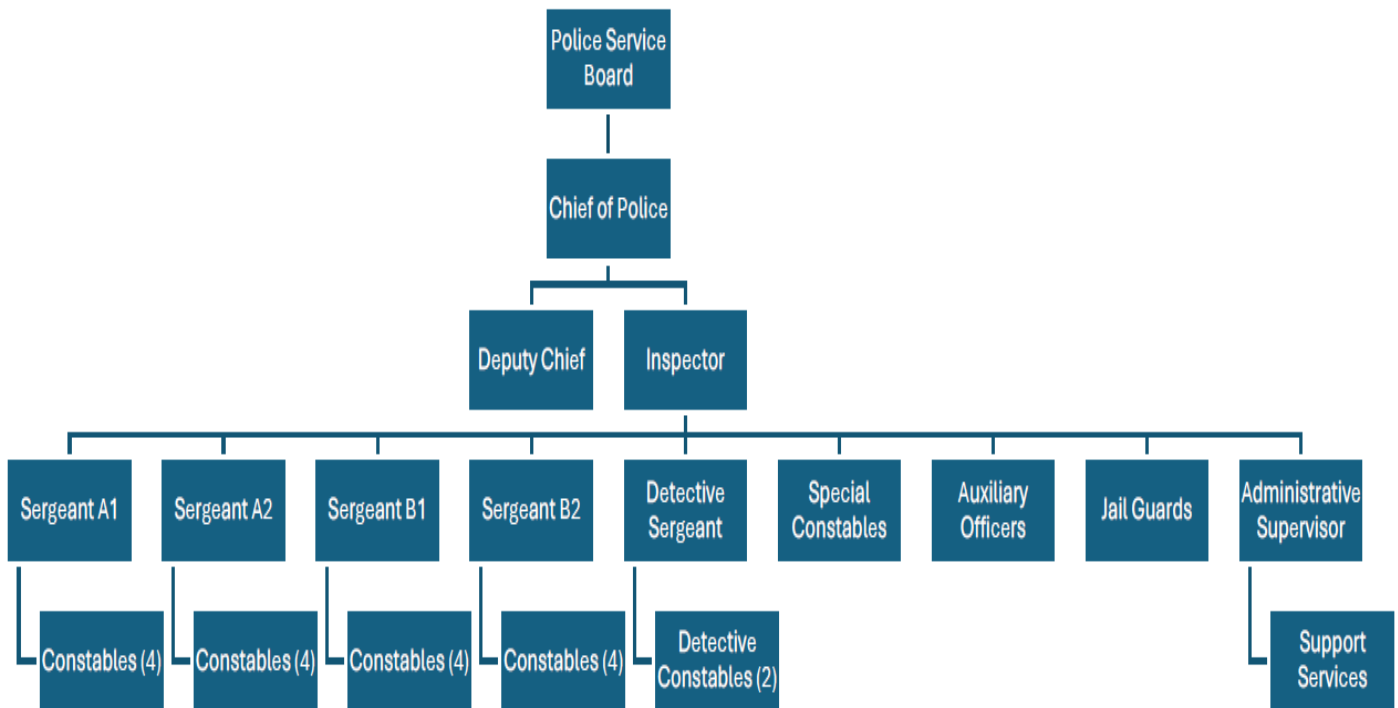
Police Service Board

Chief of Police

Deputy Chief

Inspector

Sergeant A1

Sergeant A2

Sergeant B1

Sergeant B2

Detective Sergeant

Special Constables

Auxiliary Officers

Jail Guards

Administrative Supervisor

Constables (4)

Constables (4)

Constables (4)

Constables (4)

Detective Constables (2)

Support Services